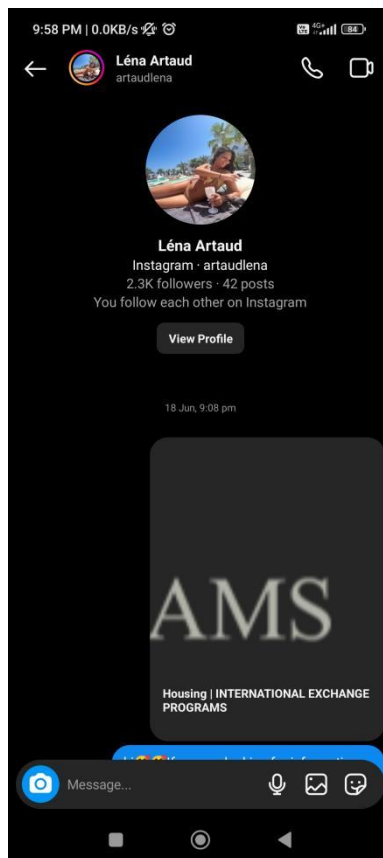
9:58 PM | 0.0KB/s

Léna Artaud
artaudlena

Léna Artaud
Instagram · artaudlena
2.3K followers · 42 posts
You follow each other on Instagram

View Profile

18 Jun, 9:08 pm

AMS

Housing | INTERNATIONAL EXCHANGE PROGRAMS

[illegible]

Message...